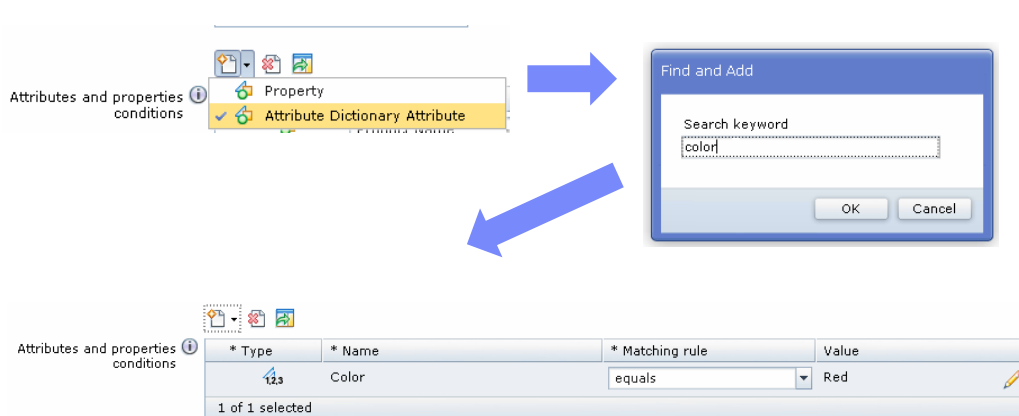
Attributes and properties conditions

Property
Attribute Dictionary Attribute

Find and Add

Search keyword
color

OK
Cancel

Attributes and properties conditions

| * Type | * Name | * Matching rule | Value |
|---|---|---|---|
| 1,2,3 | Color | equals | Red |

1 of 1 selected